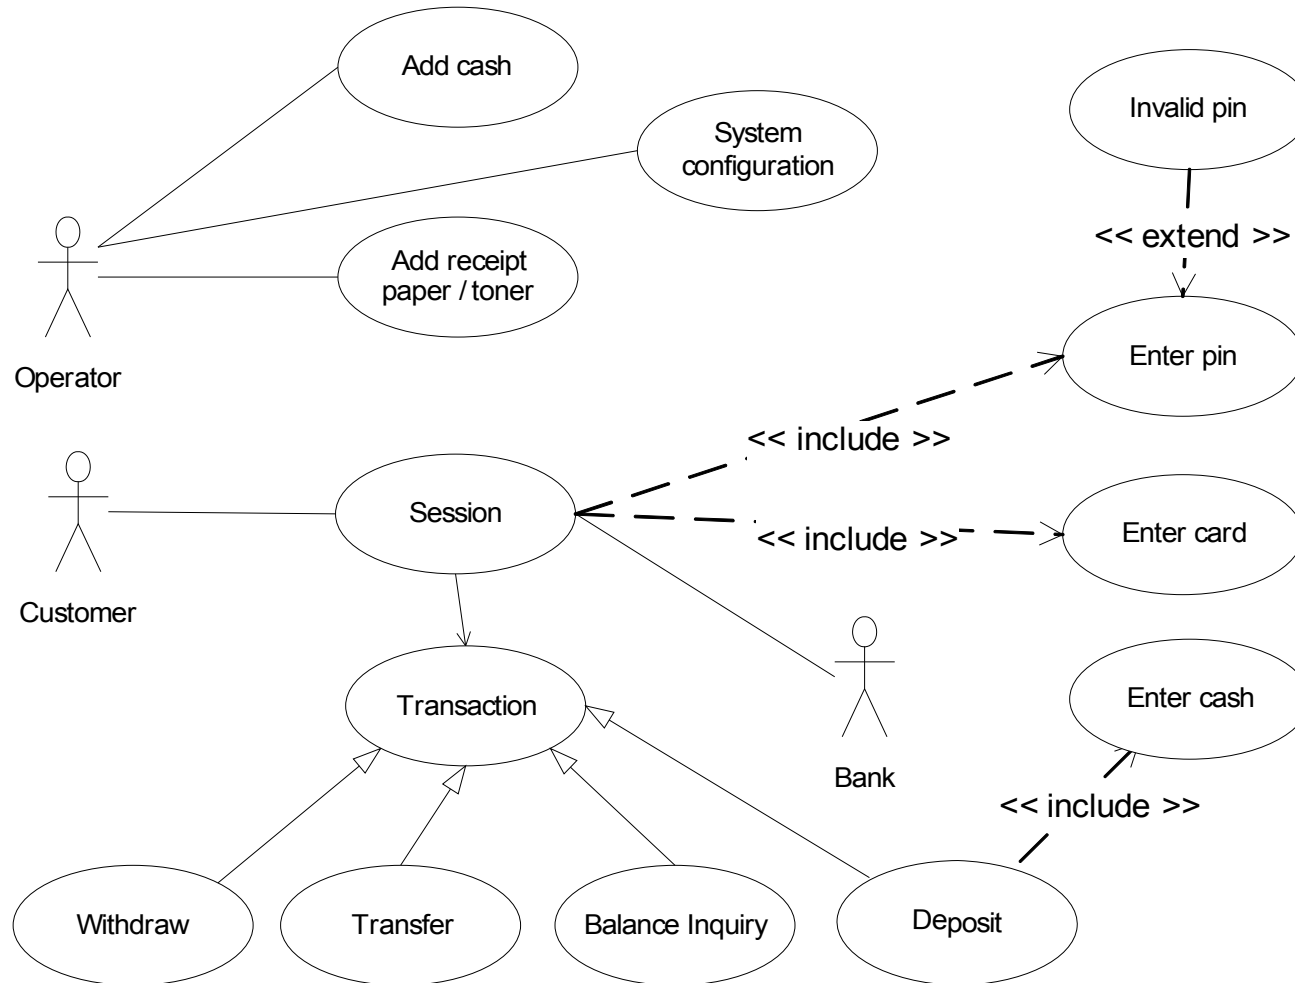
Add cash

System configuration

Invalid pin

<< extend >>

Add receipt paper / toner

Enter pin

Operator

<< include >>

Customer

Session

<< include >>

Enter card

Transaction

Bank

Enter cash

<< include >>

Withdraw

Transfer

Balance Inquiry

Deposit